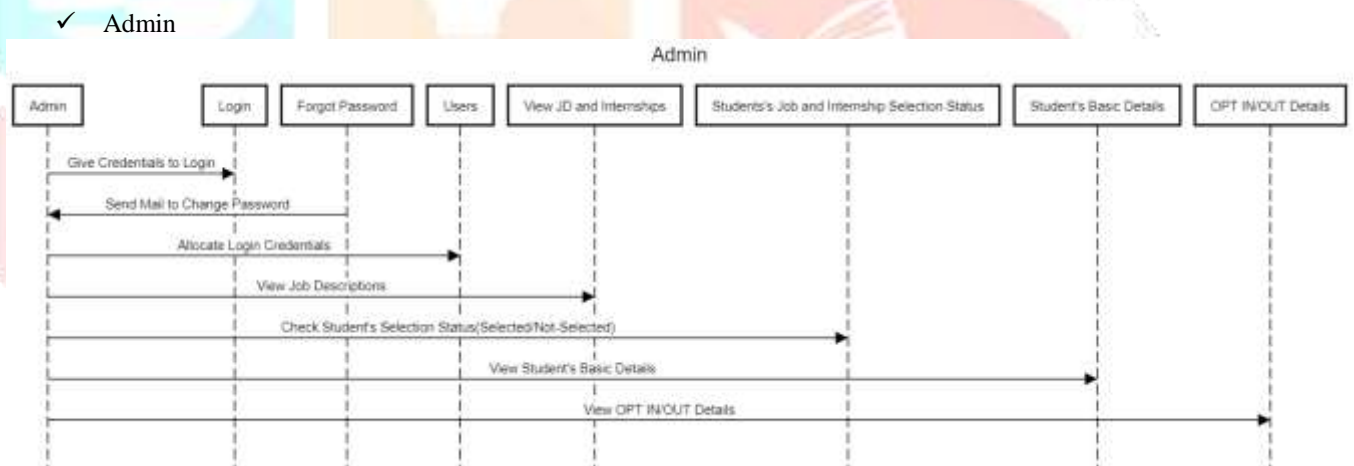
✓ Admin

Admin

Admin

Login

Forgot Password

Users

View JD and Internships

Students's Job and Internship Selection Status

Student's Basic Details

OPT IN/OUT Details

Give Credentials to Login

Send Mail to Change Password

Allocate Login Credentials

View Job Descriptions

Check Student's Selection Status(Selected/Not-Selected)

View Student's Basic Details

View OPT IN/OUT Details